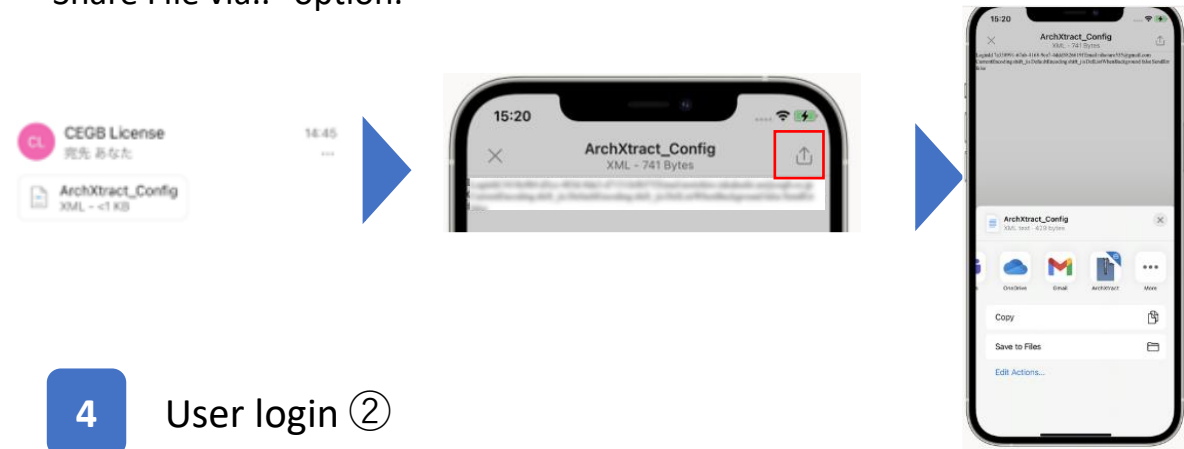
Share File via..." option.

CL
CEGB License
宛先 あなた
14:45
...
ArchXtract_Config
XML - <1 KB

15:20
ArchXtract_Config
XML - 741 Bytes
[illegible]

15:20
ArchXtract_Config
XML - 741 Bytes
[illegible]
ArchXtract_Config
XML text · 429 bytes
OneDrive
Email
ArchXtract
More
Copy
Save to Files
Edit Actions...

4
User login ②